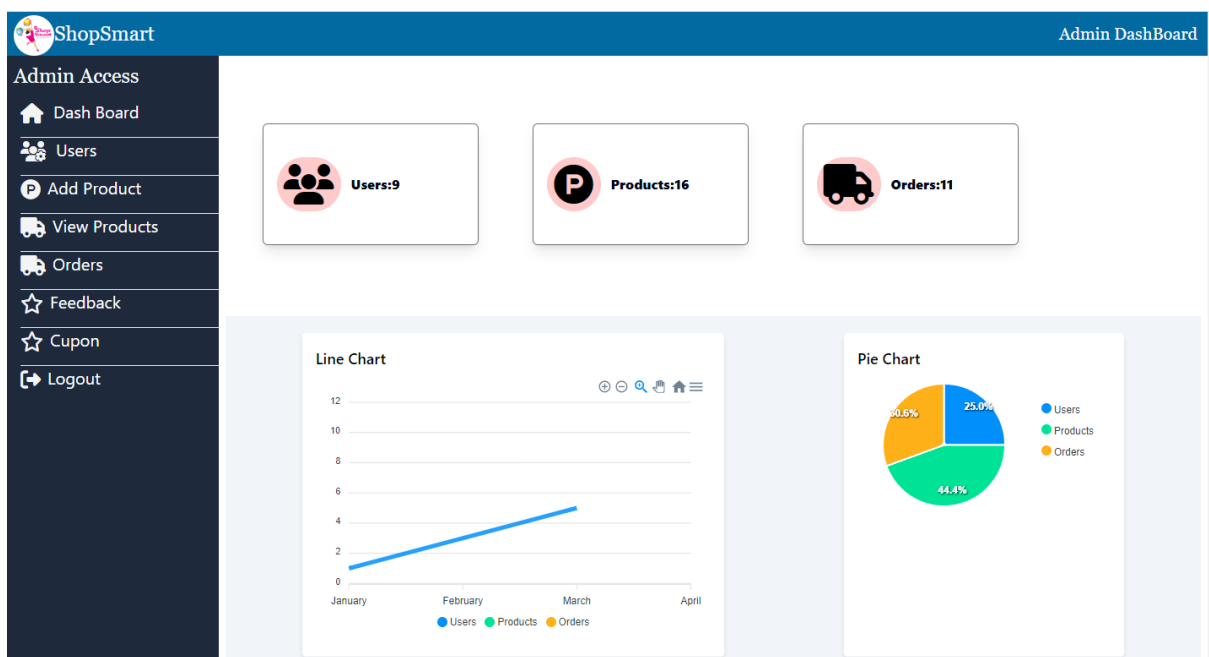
ShopSmart

Admin DashBoard

Admin Access

Dash Board

Users

Add Product

View Products

Orders

Feedback

Cupon

Logout

Users:9

Products:16

Orders:11

Line Chart

12
10
8
6
4
2
0

January February March April

Users Products Orders

Pie Chart

25.0%
44.4%
30.6%

Users
Products
Orders